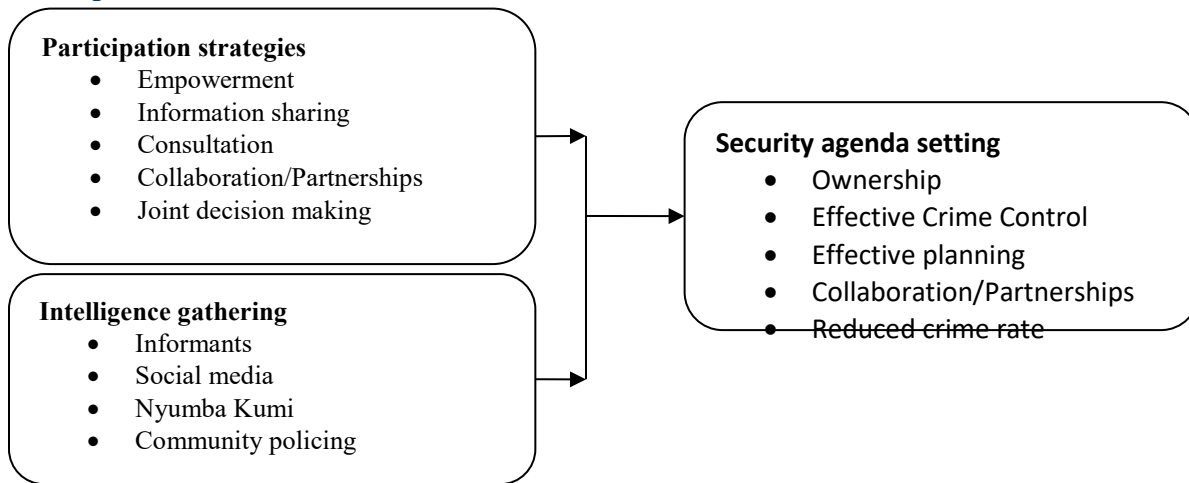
**Participation strategies**
- Empowerment
- Information sharing
- Consultation
- Collaboration/Partnerships
- Joint decision making

**Intelligence gathering**
- Informants
- Social media
- Nyumba Kumi
- Community policing

**Security agenda setting**
- Ownership
- Effective Crime Control
- Effective planning
- Collaboration/Partnerships
- Reduced crime rate